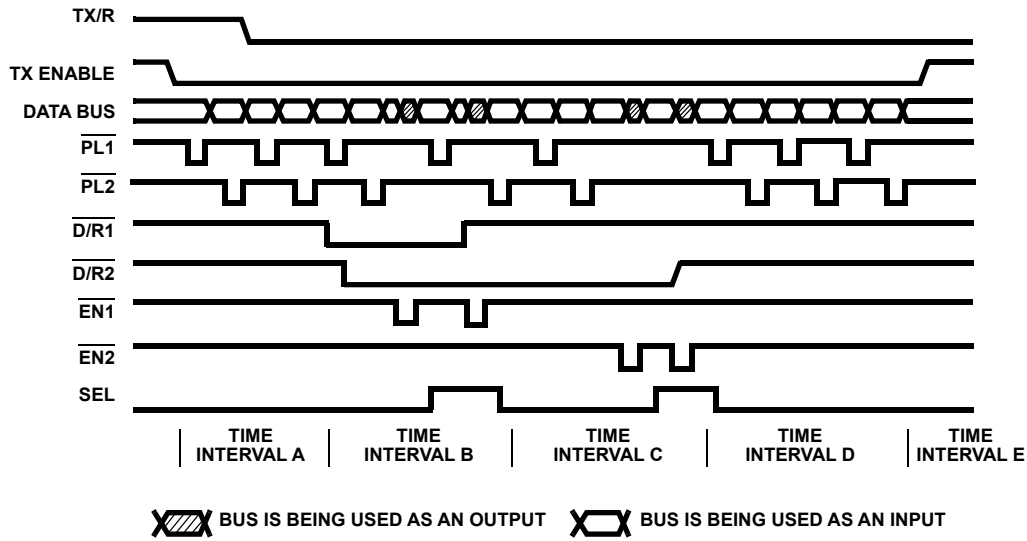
TX/R

TX ENABLE

DATA BUS

$\overline{PL1}$

$\overline{PL2}$

$\overline{D/R1}$

$\overline{D/R2}$

$\overline{EN1}$

$\overline{EN2}$

SEL

TIME INTERVAL A

TIME INTERVAL B

TIME INTERVAL C

TIME INTERVAL D

TIME INTERVAL E

BUS IS BEING USED AS AN OUTPUT

BUS IS BEING USED AS AN INPUT